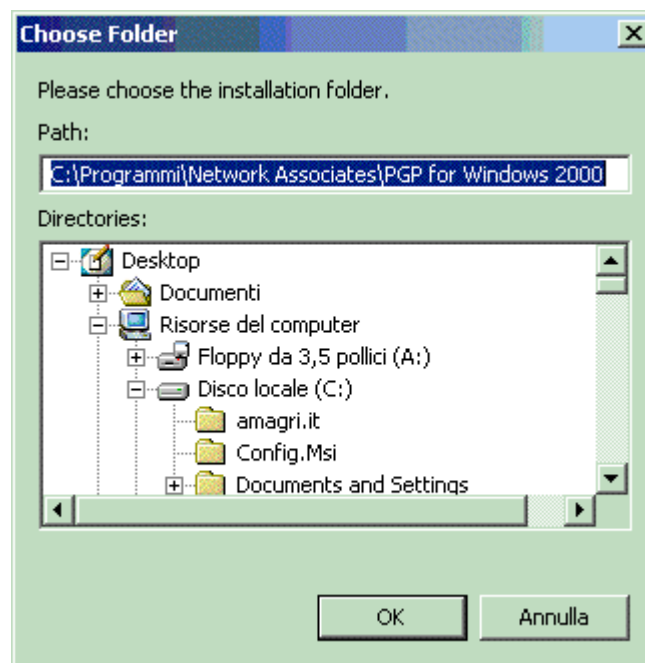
Choose Folder

Please choose the installation folder.

Path:

C:\Programmi\Network Associates\PGP for Windows 2000

Directories:

Desktop
Documenti
Risorse del computer
Floppy da 3,5 pollici (A:)
Disco locale (C:)
amagri.it
Config.Msi
Documents and Settings

OK
Annulla